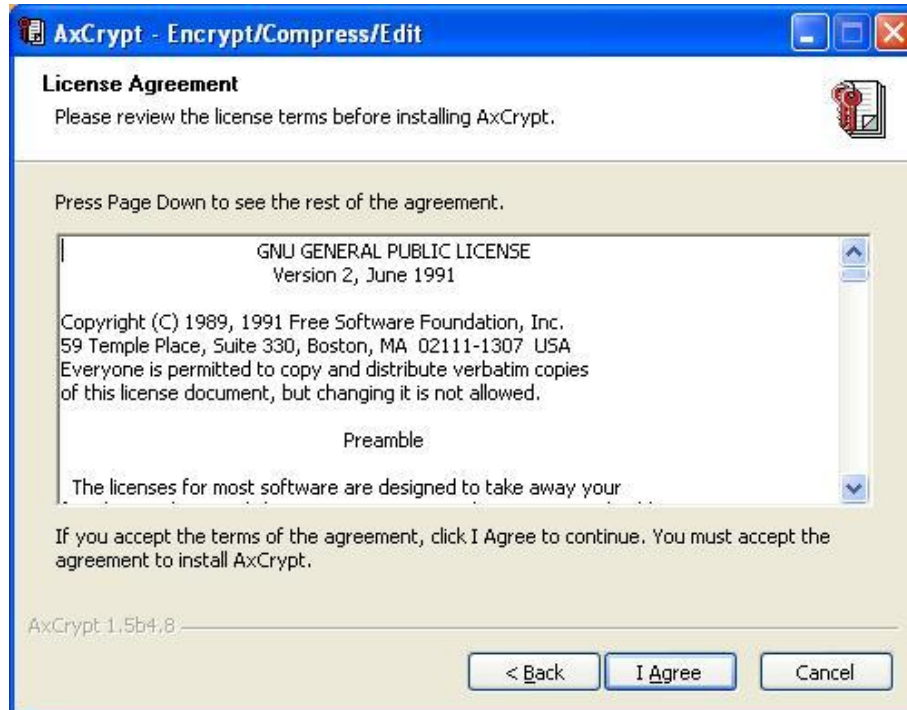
AxCrypt - Encrypt/Compress/Edit

License Agreement

Please review the license terms before installing AxCrypt.

Press Page Down to see the rest of the agreement.

GNU GENERAL PUBLIC LICENSE
Version 2, June 1991

Copyright (C) 1989, 1991 Free Software Foundation, Inc.
59 Temple Place, Suite 330, Boston, MA 02111-1307 USA
Everyone is permitted to copy and distribute verbatim copies
of this license document, but changing it is not allowed.

Preamble

The licenses for most software are designed to take away your
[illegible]

If you accept the terms of the agreement, click I Agree to continue. You must accept the agreement to install AxCrypt.

AxCrypt 1.5b4.8

< Back

I Agree

Cancel